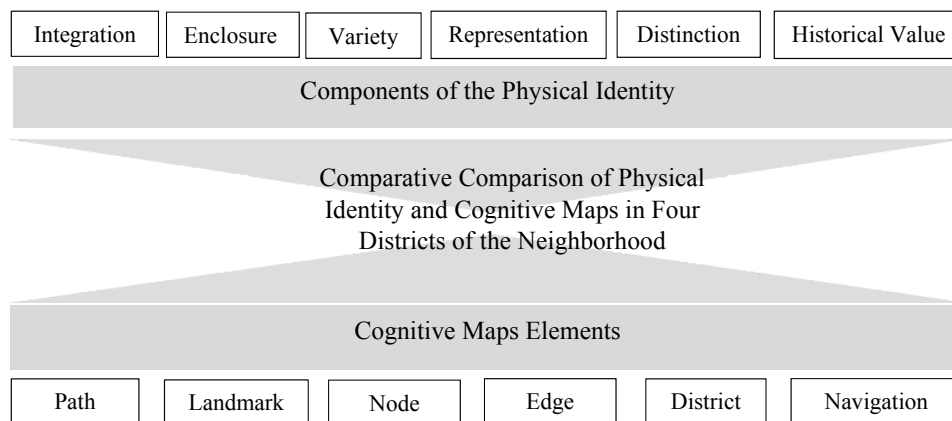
Integration

Enclosure

Variety

Representation

Distinction

Historical Value

Components of the Physical Identity

Comparative Comparison of Physical Identity and Cognitive Maps in Four Districts of the Neighborhood

Cognitive Maps Elements

Path

Landmark

Node

Edge

District

Navigation